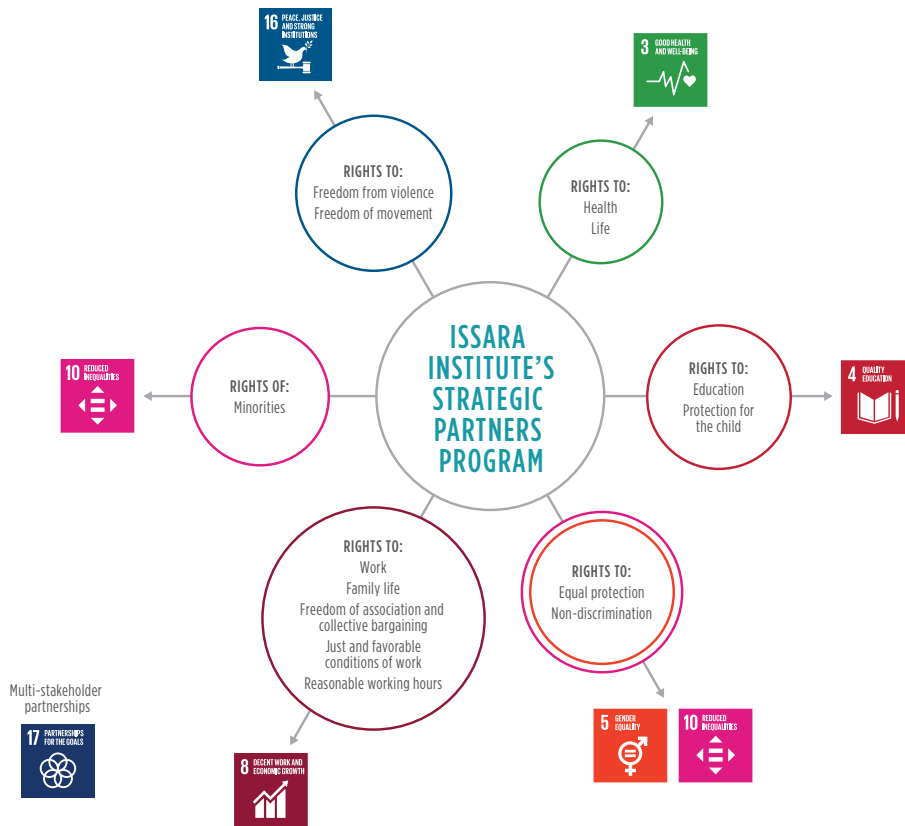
16 PEACE, JUSTICE AND STRONG INSTITUTIONS

3 GOOD HEALTH AND WELL-BEING

RIGHTS TO:
Freedom from violence
Freedom of movement

RIGHTS TO:
Health
Life

ISSARA INSTITUTE'S STRATEGIC PARTNERS PROGRAM

10 REDUCED INEQUALITIES

RIGHTS OF:
Minorities

RIGHTS TO:
Education
Protection for the child

4 QUALITY EDUCATION

RIGHTS TO:
Work
Family life
Freedom of association and collective bargaining
Just and favorable conditions of work
Reasonable working hours

RIGHTS TO:
Equal protection
Non-discrimination

Multi-stakeholder partnerships

17 PARTNERSHIPS FOR THE GOALS

8 DECENT WORK AND ECONOMIC GROWTH

5 GENDER EQUALITY

10 REDUCED INEQUALITIES